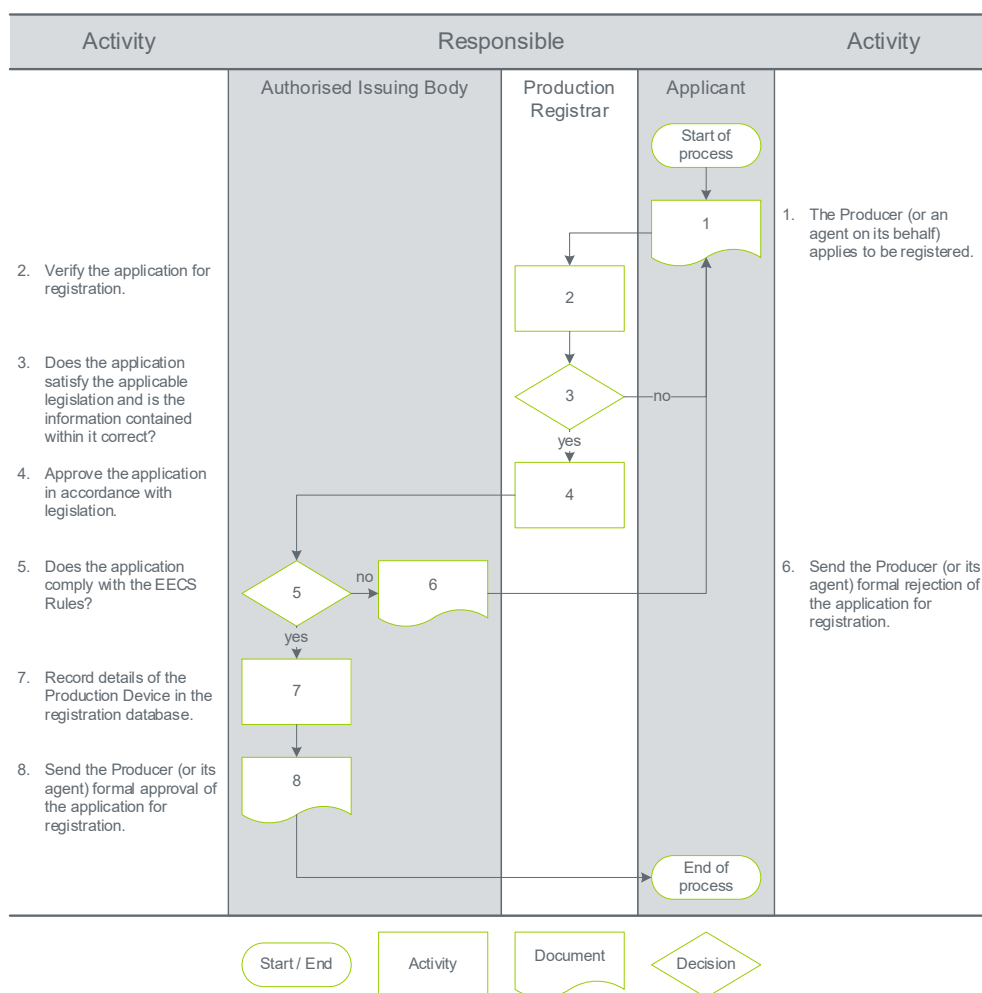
| Activity | Responsible | | | Activity |
|---|---|---|---|---|
| | Authorised Issuing Body | Production Registrar | Applicant | |

Start of process

1

1. The Producer (or an agent on its behalf) applies to be registered.

2. Verify the application for registration.

2

3. Does the application satisfy the applicable legislation and is the information contained within it correct?

3

no

yes

4. Approve the application in accordance with legislation.

4

5. Does the application comply with the EECS Rules?

5

no

6

6. Send the Producer (or its agent) formal rejection of the application for registration.

yes

7. Record details of the Production Device in the registration database.

7

8. Send the Producer (or its agent) formal approval of the application for registration.

8

End of process

Start / End

Activity

Document

Decision